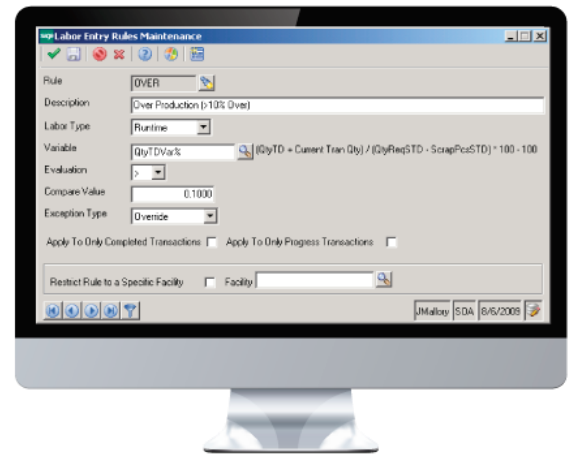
Labor Entry Rules Maintenance

Rule OVER

Description Over Production (>10% Over)

Labor Type Runtime

Variable QtyTDVar% (QtyTD + Current Tran Qty) / (QtyReqSTD - ScrapPcsSTD) * 100 - 100

Evaluation >

Compare Value 0.1000

Exception Type Override

Apply To Only Completed Transactions Apply To Only Progress Transactions

Restrict Rule to a Specific Facility Facility

JMalloy SOA 6/6/2008